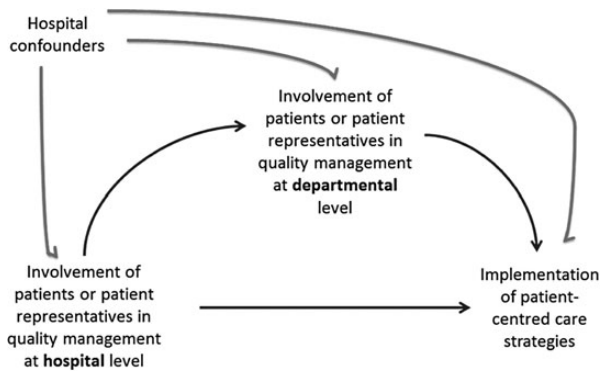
Hospital confounders

Involvement of patients or patient representatives in quality management at **departmental** level

Involvement of patients or patient representatives in quality management at **hospital** level

Implementation of patient-centred care strategies